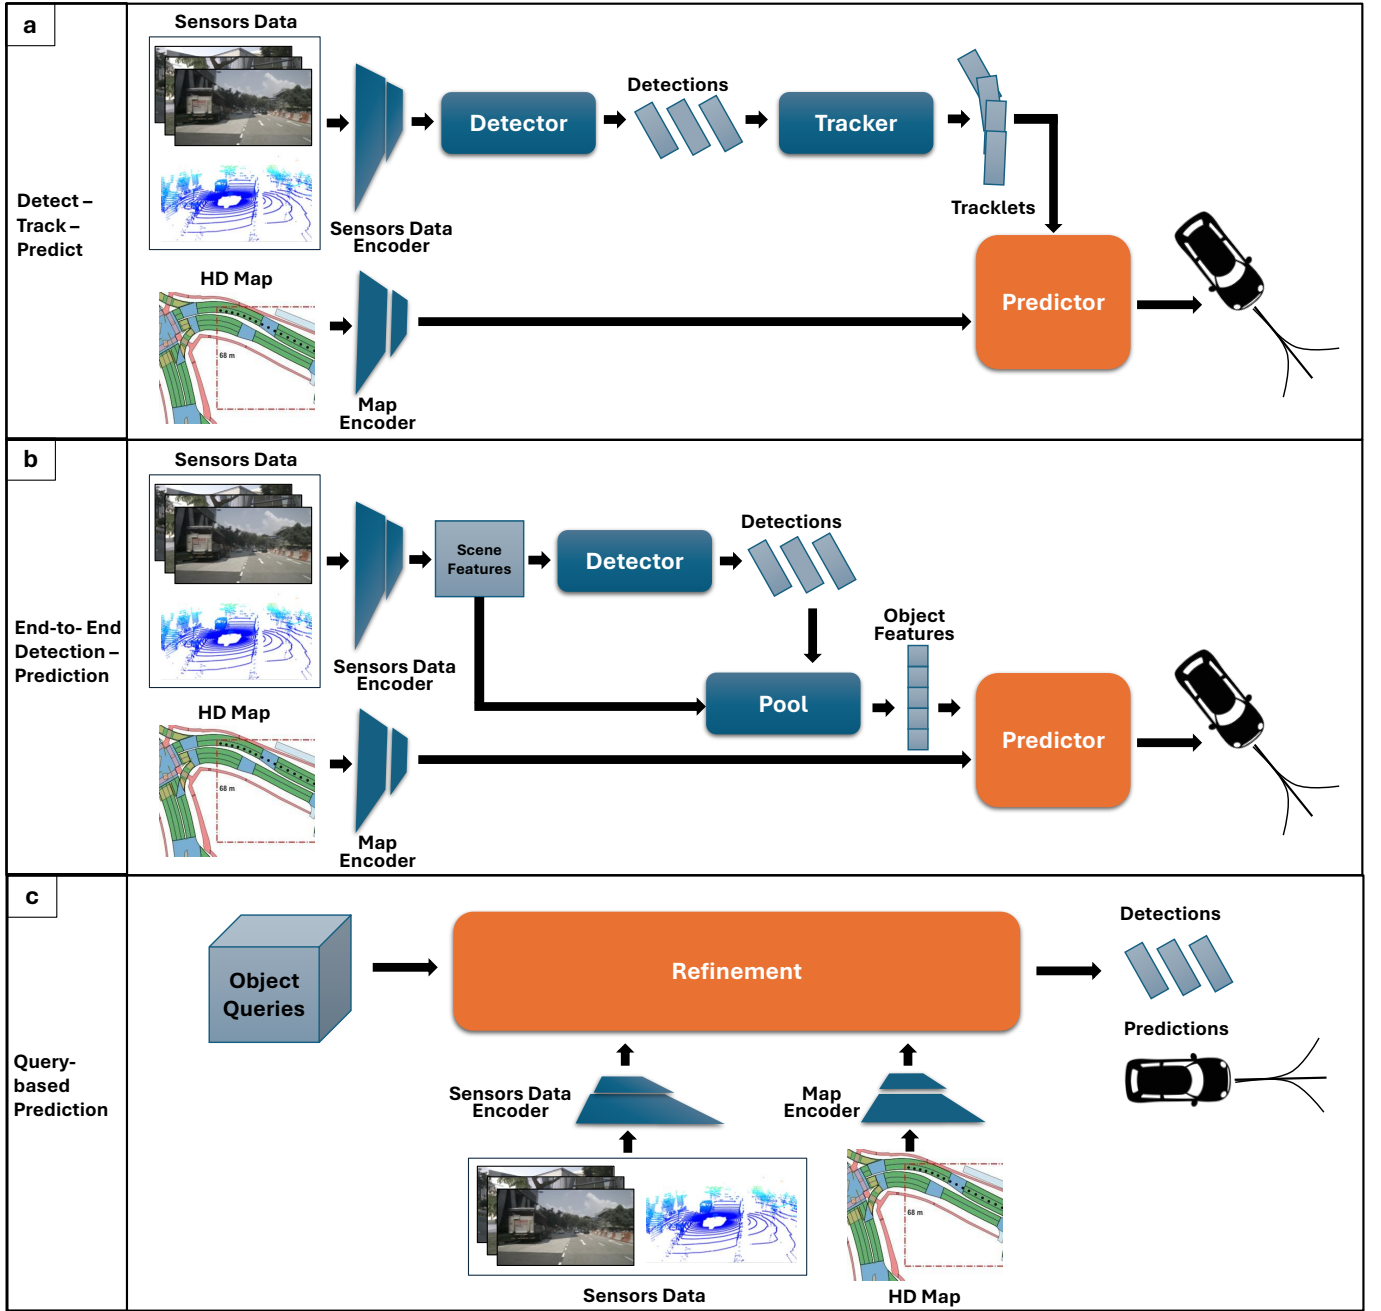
a

Detect – Track – Predict

Sensors Data

Sensors Data Encoder

Detector

Detections

Tracker

Tracklets

HD Map

68 m

Map Encoder

Predictor

b

End-to- End Detection – Prediction

Sensors Data

Sensors Data Encoder

Scene Features

Detector

Detections

Object Features

Pool

HD Map

68 m

Map Encoder

Predictor

c

Query-based Prediction

Object Queries

Refinement

Detections

Predictions

Sensors Data Encoder

Map Encoder

68 m

Sensors Data

HD Map